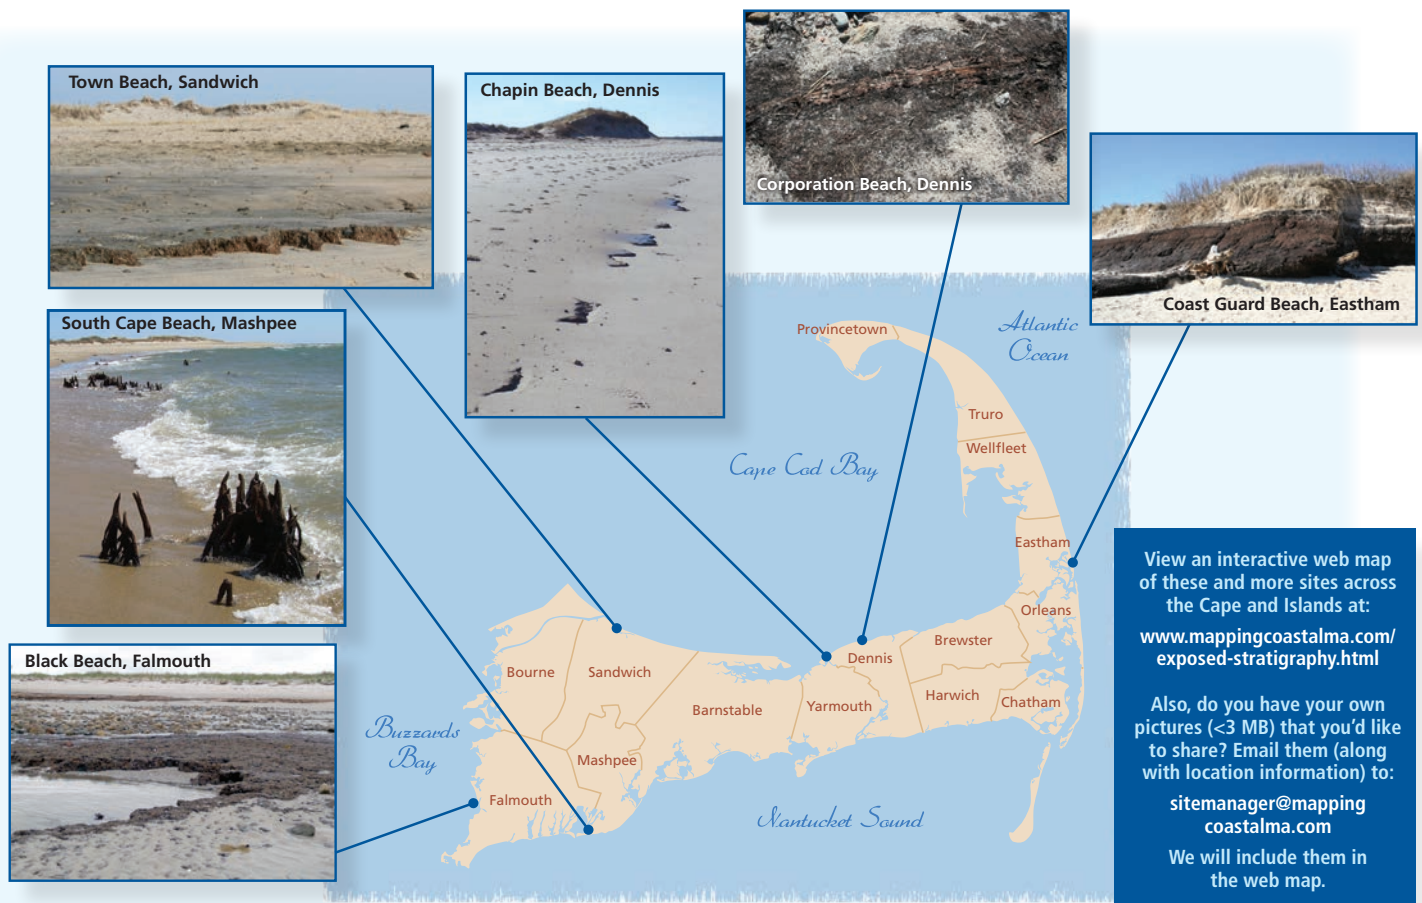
Town Beach, Sandwich

Chapin Beach, Dennis

Corporation Beach, Dennis

Coast Guard Beach, Eastham

South Cape Beach, Mashpee

Black Beach, Falmouth

Provincetown

Atlantic Ocean

Truro

Wellfleet

Cape Cod Bay

Eastham

Orleans

Brewster

Dennis

Bourne

Sandwich

Barnstable

Yarmouth

Harwich

Chatham

Buzzards Bay

Mashpee

Falmouth

Nantucket Sound

View an interactive web map of these and more sites across the Cape and Islands at:

www.mappingcoastalma.com/exposed-stratigraphy.html

Also, do you have your own pictures (<3 MB) that you'd like to share? Email them (along with location information) to:

sitemanager@mappingcoastalma.com

We will include them in the web map.